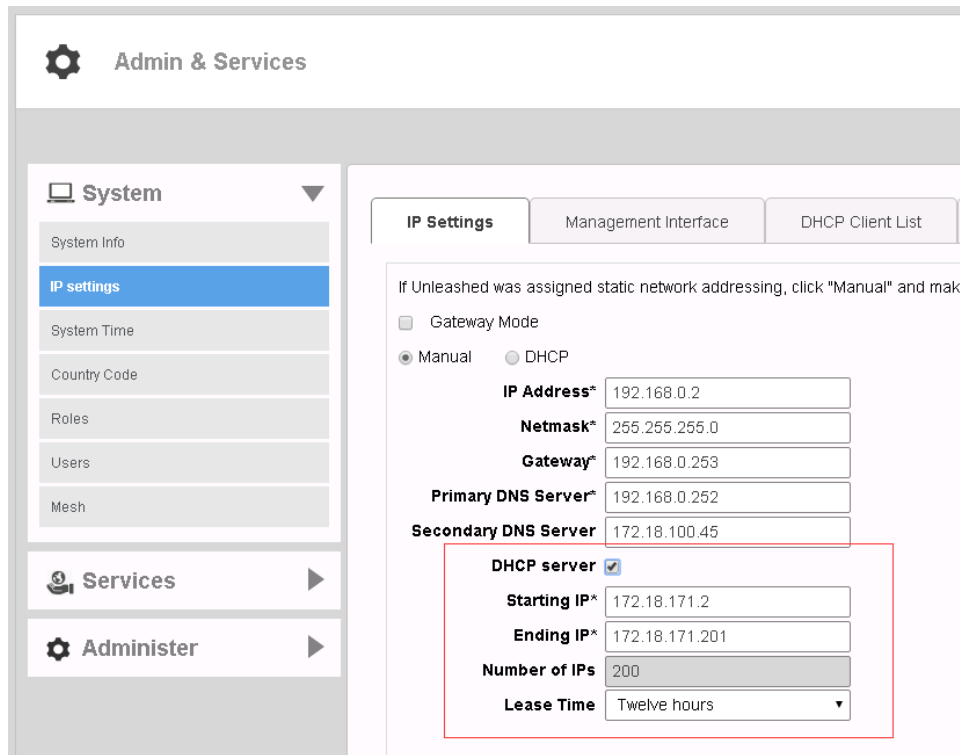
Admin & Services

System

System Info

IP settings

System Time

Country Code

Roles

Users

Mesh

Services

Administer

IP Settings | Management Interface | DHCP Client List

If Unleashed was assigned static network addressing, click "Manual" and mak

Gateway Mode

Manual DHCP

IP Address* 192.168.0.2

Netmask* 255.255.255.0

Gateway* 192.168.0.253

Primary DNS Server* 192.168.0.252

Secondary DNS Server 172.18.100.45

DHCP server

Starting IP* 172.18.171.2

Ending IP* 172.18.171.201

Number of IPs 200

Lease Time Twelve hours